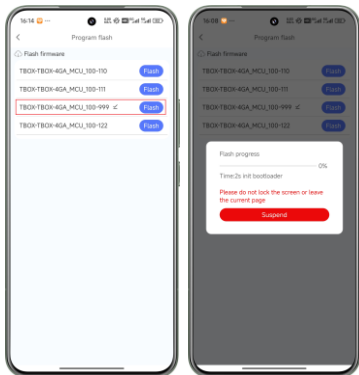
16:14

Program flash

Flash firmware

TBOX-TBOX-4GA_MCU_100-110 Flash

TBOX-TBOX-4GA_MCU_100-111 Flash

TBOX-TBOX-4GA_MCU_100-999 Flash

TBOX-TBOX-4GA_MCU_100-122 Flash

16:18

Program flash

Flash firmware

TBOX-TBOX-4GA_MCU_100-110 Flash

TBOX-TBOX-4GA_MCU_100-111 Flash

TBOX-TBOX-4GA_MCU_100-999 Flash

TBOX-TBOX-4GA_MCU_100-122 Flash

Flash progress

0%

Time:2s init bootloader

Please do not lock the screen or leave the current page.

Suspend